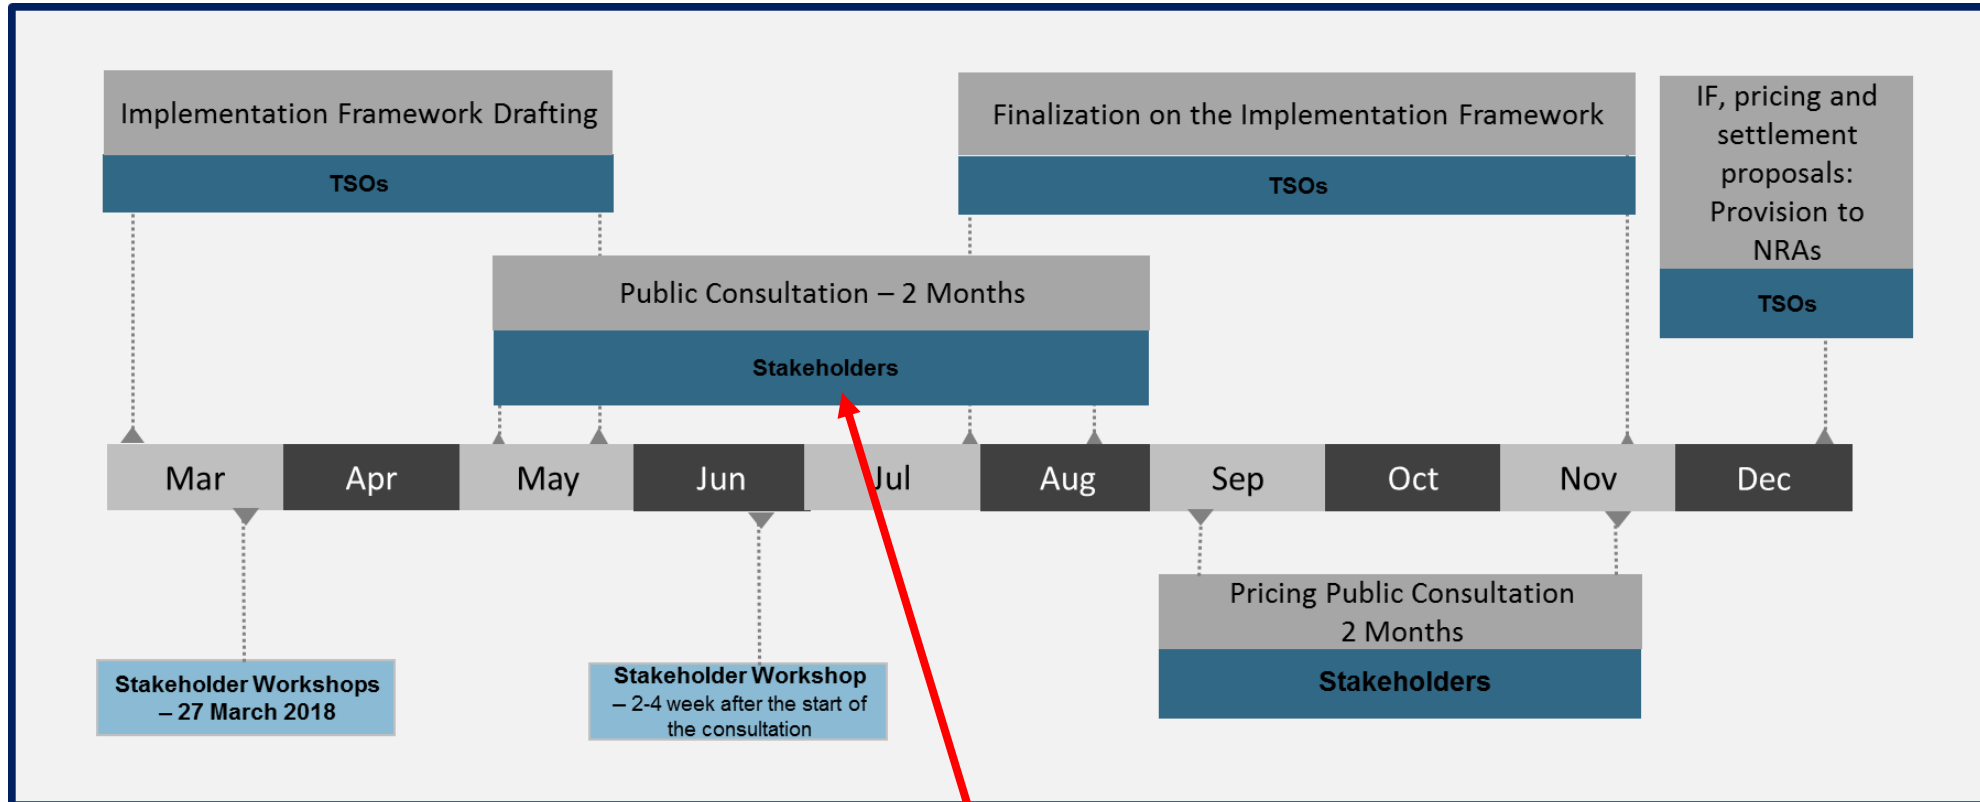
Implementation Framework Drafting

TSOs

Finalization on the Implementation Framework

TSOs

IF, pricing and settlement proposals: Provision to NRAs

TSOs

Public Consultation – 2 Months

Stakeholders

Mar Apr May Jun Jul Aug Sep Oct Nov Dec

Pricing Public Consultation 2 Months

Stakeholders

Stakeholder Workshops – 27 March 2018

Stakeholder Workshop – 2-4 week after the start of the consultation